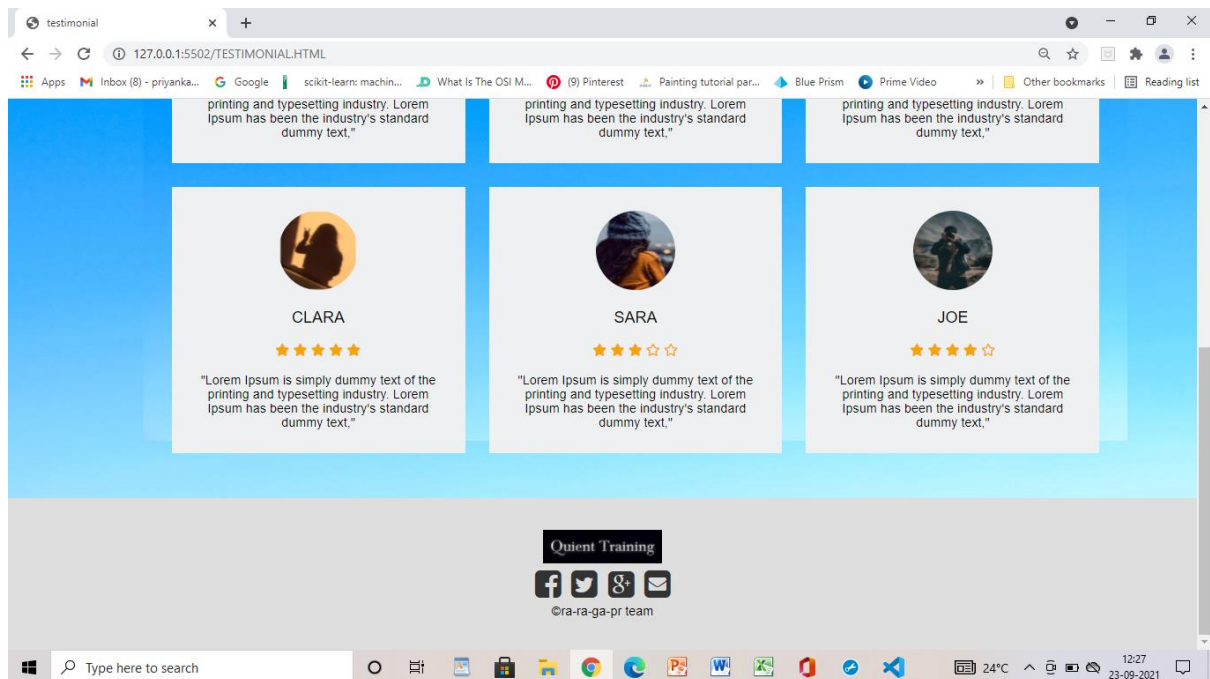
testimonial
127.0.0.1:5502/TESTIMONIAL.HTML
Apps Inbox (8) - priyanka... Google scikit-learn: machin... What Is The OSI M... (9) Pinterest Painting tutorial par... Blue Prism Prime Video » Other bookmarks Reading list

printing and typesetting industry. Lorem Ipsum has been the industry's standard dummy text,"

printing and typesetting industry. Lorem Ipsum has been the industry's standard dummy text,"

printing and typesetting industry. Lorem Ipsum has been the industry's standard dummy text,"

CLARA
"Lorem Ipsum is simply dummy text of the printing and typesetting industry. Lorem Ipsum has been the industry's standard dummy text,"

SARA
"Lorem Ipsum is simply dummy text of the printing and typesetting industry. Lorem Ipsum has been the industry's standard dummy text,"

JOE
"Lorem Ipsum is simply dummy text of the printing and typesetting industry. Lorem Ipsum has been the industry's standard dummy text,"

Quient Training
©ra-ra-ga-pr team

Type here to search
24°C 12:27 23-09-2021